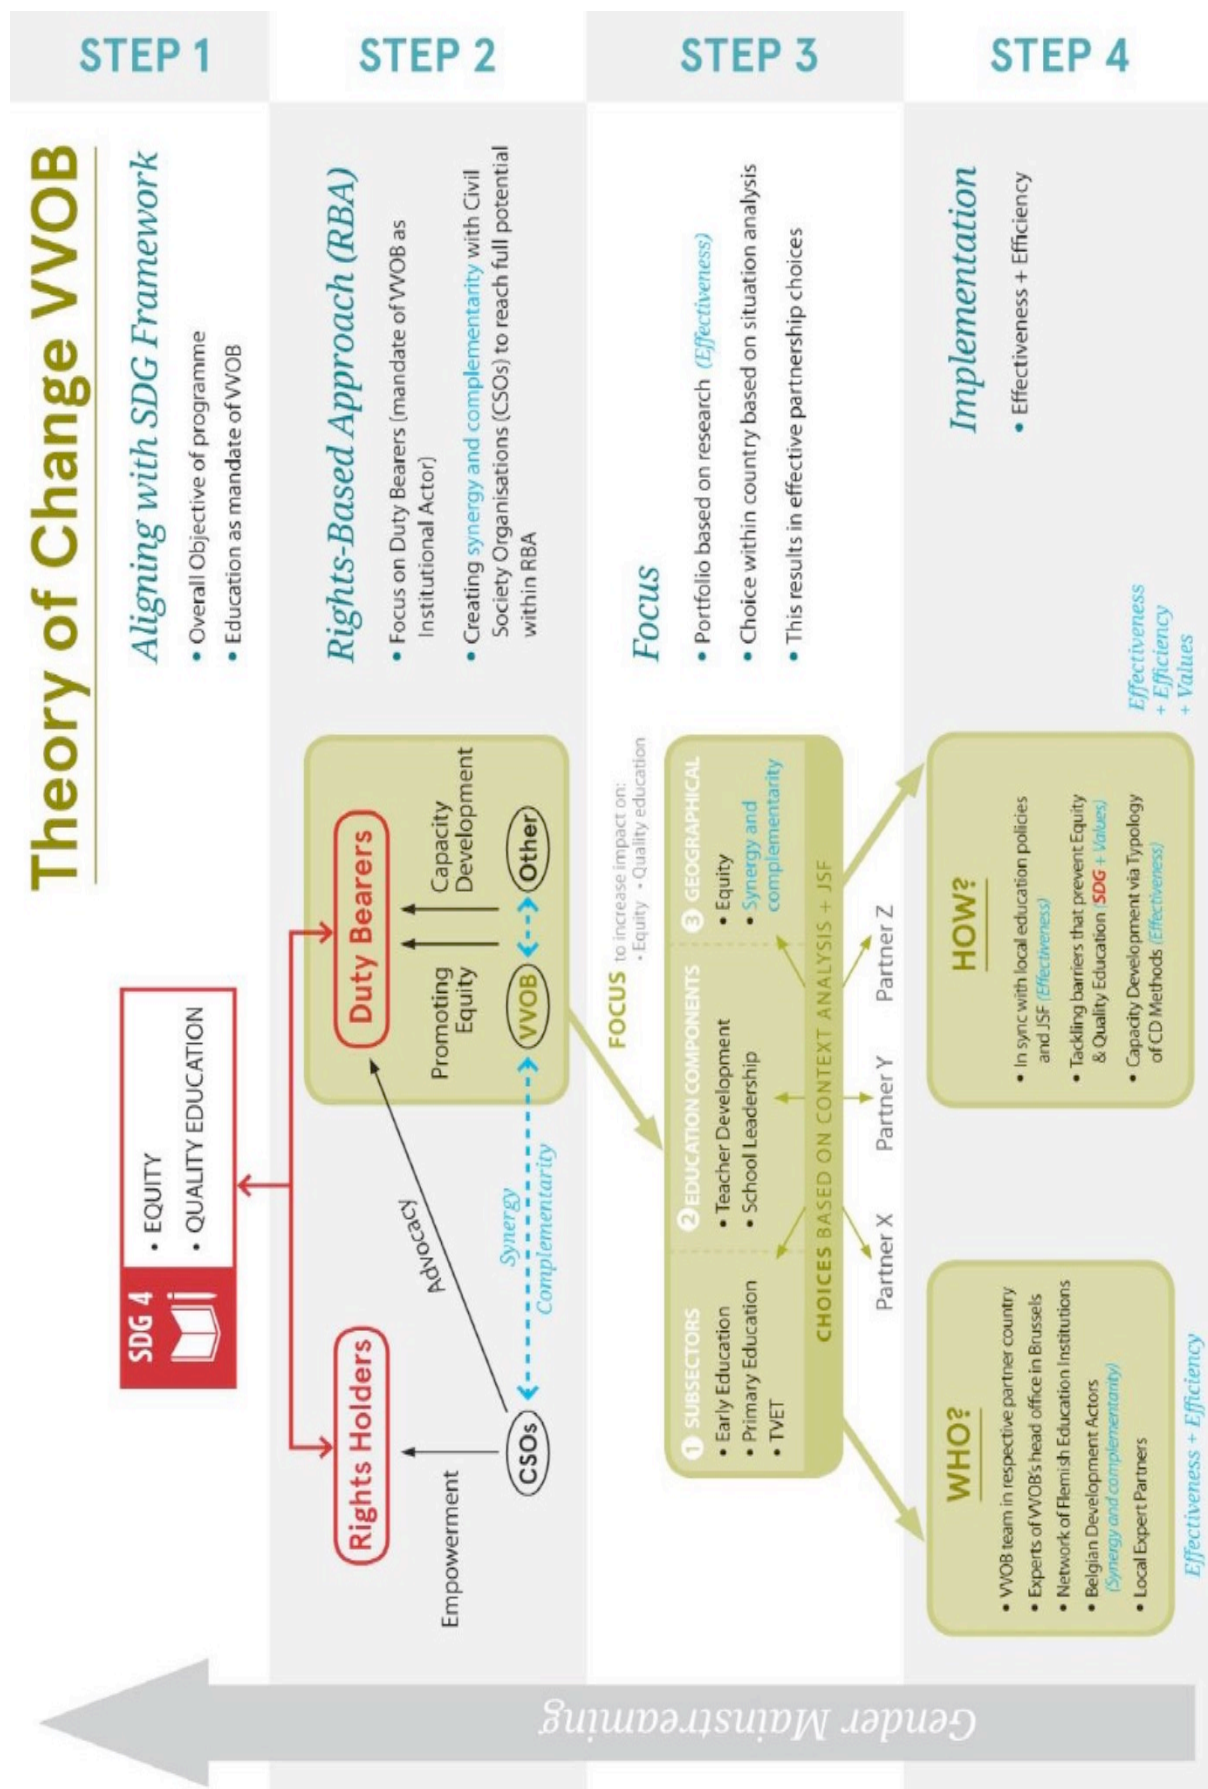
STEP 1

STEP 2

STEP 3

STEP 4

Theory of Change VVOB

Aligning with SDG Framework

• Overall Objective of programme
• Education as mandate of VVOB

Rights-Based Approach (RBA)

• Focus on Duty Bearers (mandate of VVOB as Institutional Actor)
• Creating synergy and complementarity with Civil Society Organisations (CSOs) to reach full potential within RBA

Focus

• Portfolio based on research (Effectiveness)
• Choice within country based on situation analysis
• This results in effective partnership choices

Implementation

• Effectiveness + Efficiency

SDG 4

• EQUITY
• QUALITY EDUCATION

Rights Holders

Duty Bearers

Empowerment

Advocacy

CSOs

Synergy
Complementarity

Promoting Equity

Capacity Development

VVOB

Other

FOCUS to increase impact on:
• Equity • Quality education

1 SUBSECTORS
• Early Education
• Primary Education
• TVET

2 EDUCATION COMPONENTS
• Teacher Development
• School Leadership

3 GEOGRAPHICAL
• Equity
• Synergy and complementarity

CHOICES BASED ON CONTEXT ANALYSIS + JSF

Partner X

Partner Y

Partner Z

Effectiveness + Efficiency + Values

WHO?

• VVOB team in respective partner country
• Experts of VVOB's head office in Brussels
• Network of Flemish Education Institutions
• Belgian Development Actors (Synergy and complementarity)
• Local Expert Partners

Effectiveness + Efficiency

HOW?

• In sync with local education policies and JSF (Effectiveness)
• Tackling barriers that prevent Equity & Quality Education (SDG + Values)
• Capacity Development via Typology of CD Methods (Effectiveness)

Gender Mainstreaming